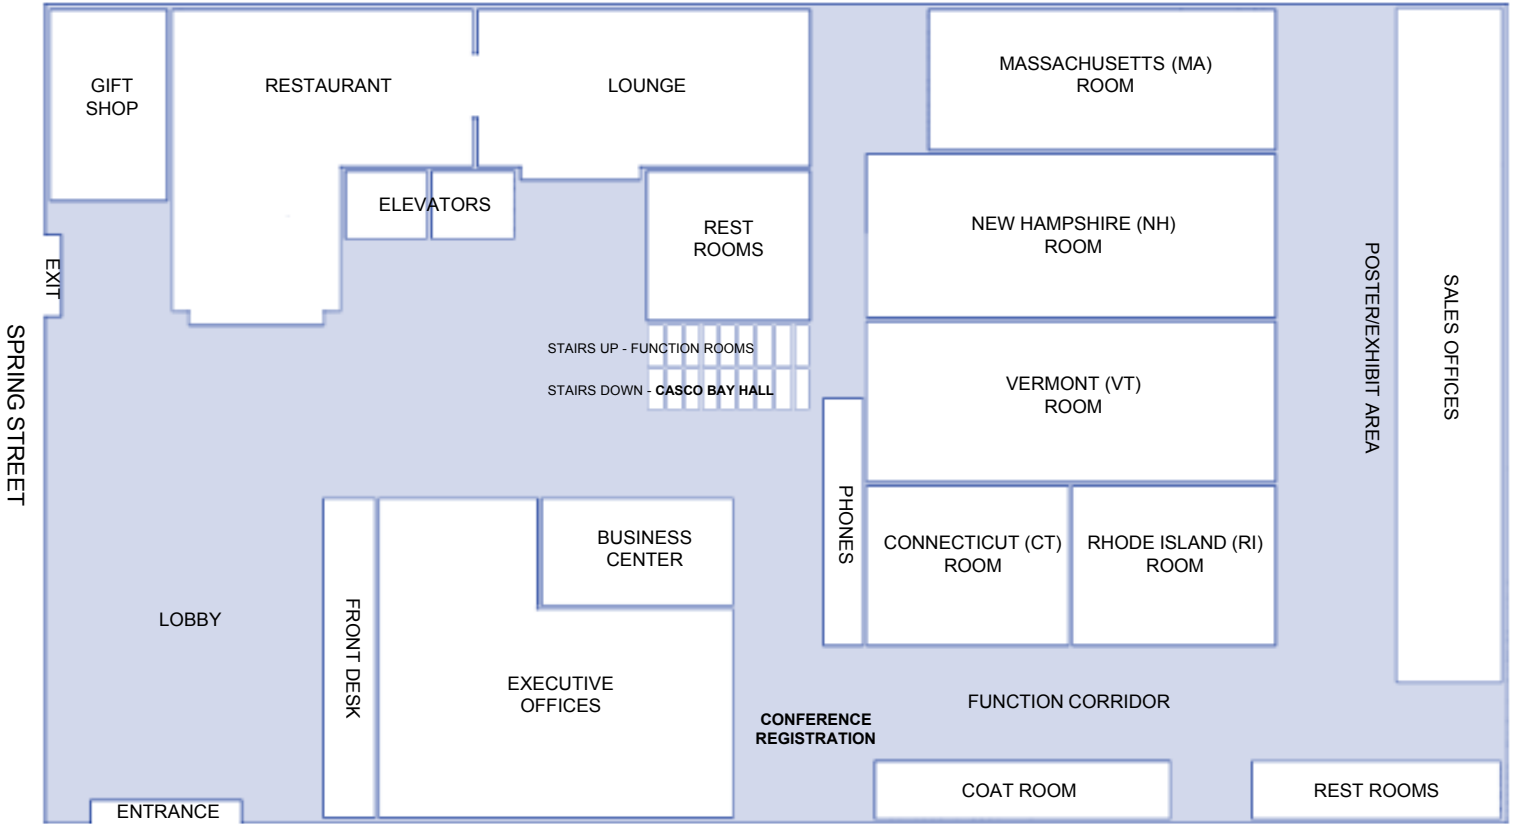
GIFT SHOP

RESTAURANT

LOUNGE

MASSACHUSETTS (MA) ROOM

ELEVATORS

REST ROOMS

NEW HAMPSHIRE (NH) ROOM

EXIT

SPRING STREET

STAIRS UP - FUNCTION ROOMS

STAIRS DOWN - CASCO BAY HALL

VERMONT (VT) ROOM

POSTER/EXHIBIT AREA

SALES OFFICES

PHONES

CONNECTICUT (CT) ROOM

RHODE ISLAND (RI) ROOM

BUSINESS CENTER

LOBBY

FRONT DESK

EXECUTIVE OFFICES

FUNCTION CORRIDOR

CONFERENCE REGISTRATION

COAT ROOM

REST ROOMS

ENTRANCE